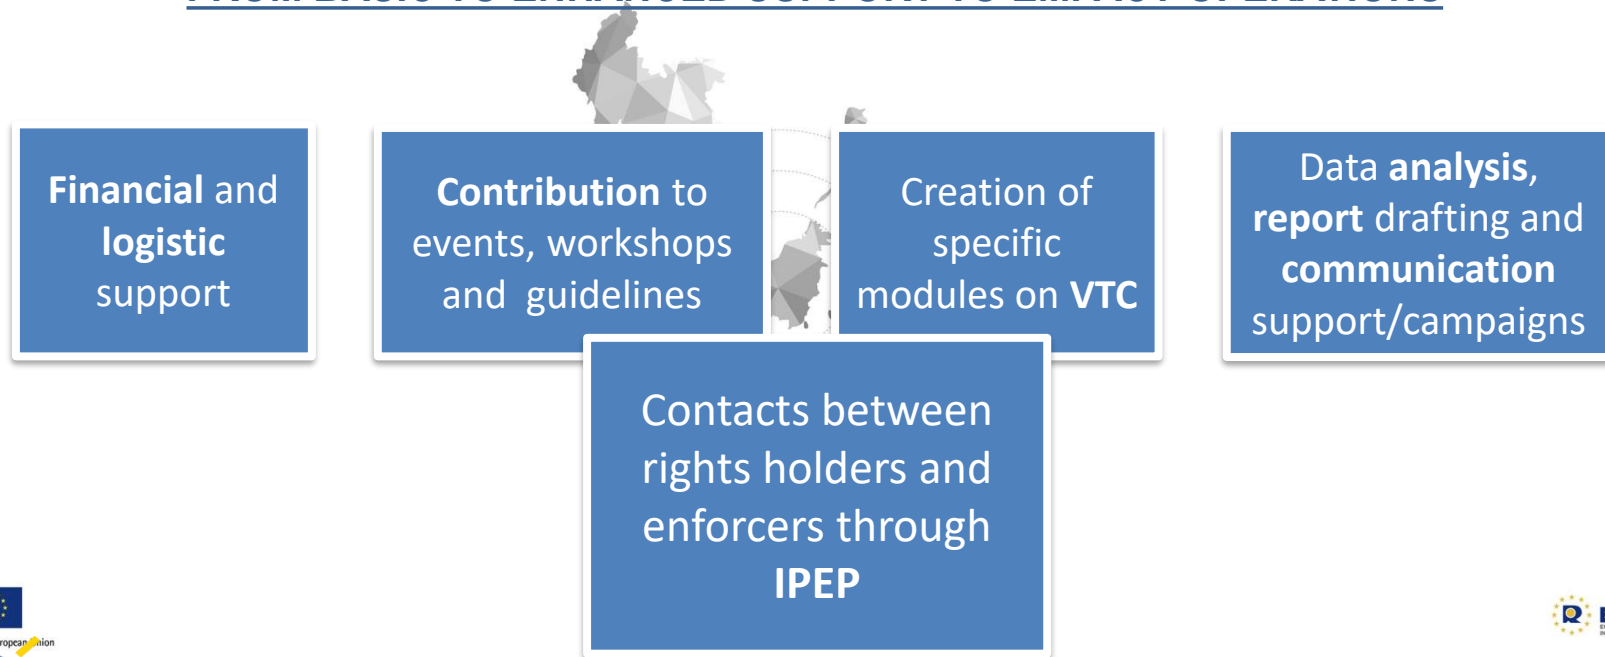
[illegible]

Financial and logistic support

Contribution to events, workshops and guidelines

Creation of specific modules on VTC

Data analysis, report drafting and communication support/campaigns

Contacts between rights holders and enforcers through IPEP

ropean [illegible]nion